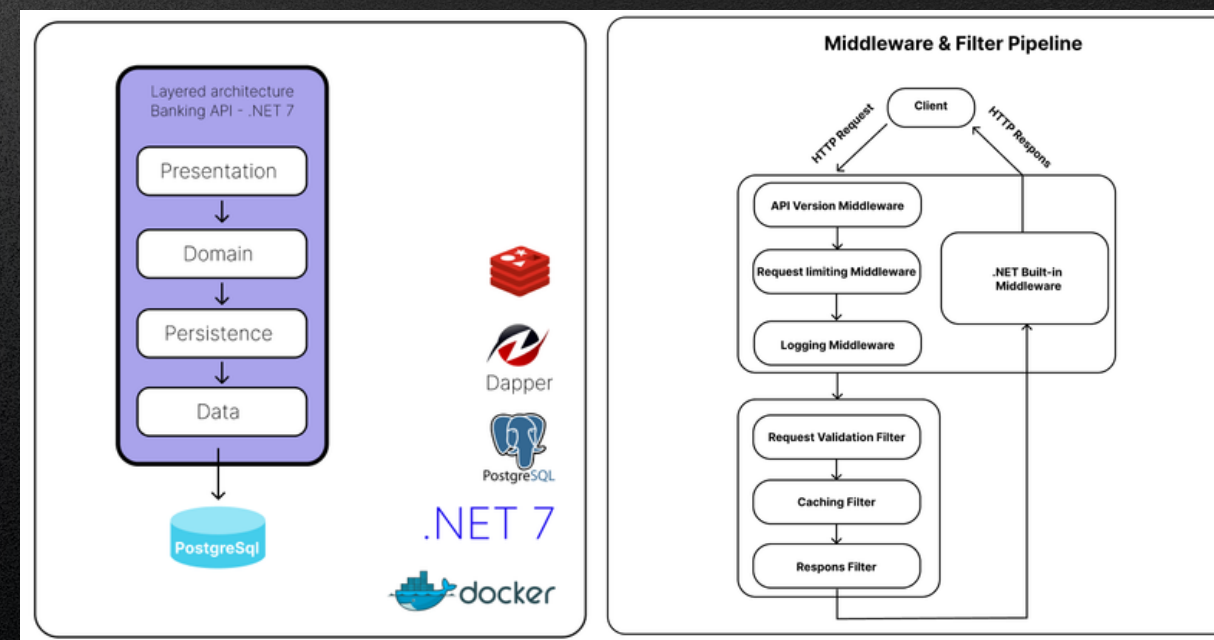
Layered architecture
Banking API - .NET 7

Presentation

Domain

Persistence

Data

PostgreSql

Dapper

PostgreSQL

.NET 7

docker

Middleware & Filter Pipeline

Client

HTTP Request

HTTP Respons

API Version Middleware

Request limiting Middleware

Logging Middleware

.NET Built-in Middleware

Request Validation Filter

Caching Filter

Respons Filter